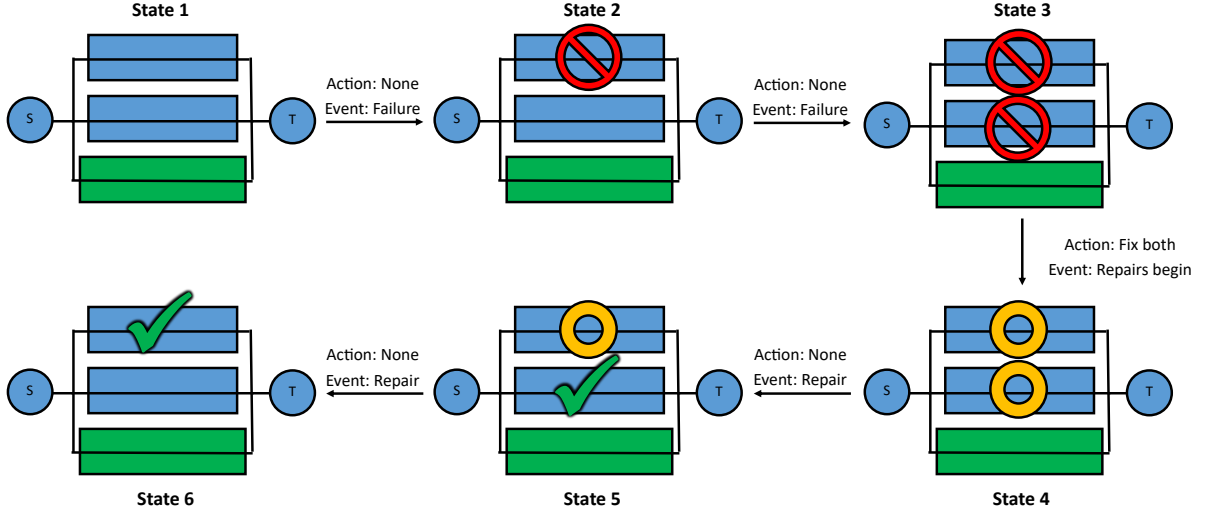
State 1

S

T

Action: None
Event: Failure

State 2

S

T

Action: None
Event: Failure

State 3

S

T

Action: Fix both
Event: Repairs begin

State 4

S

T

Action: None
Event: Repair

State 5

S

T

Action: None
Event: Repair

State 6

S

T